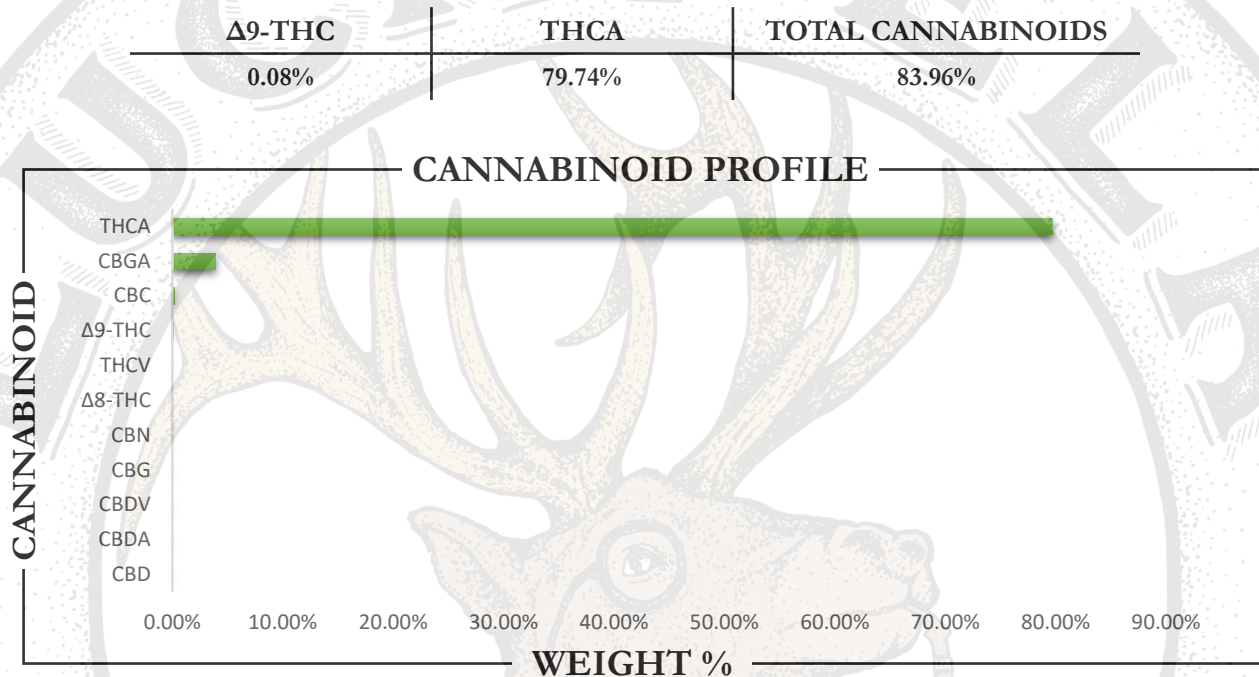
| Δ9-THC | THCA | TOTAL CANNABINOIDS |
|---|---|---|
| 0.08% | 79.74% | 83.96% |

CANNABINOID PROFILE

CANNABINOID

THCA
CBGA
CBC
Δ9-THC
THCV
Δ8-THC
CBN
CBG
CBDV
CBDA
CBD

0.00% 10.00% 20.00% 30.00% 40.00% 50.00% 60.00% 70.00% 80.00% 90.00%

WEIGHT %